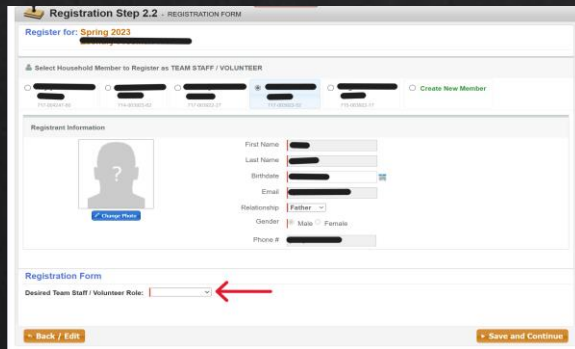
Registration Step 2.2 - REGISTRATION FORM

Register for: Spring 2023

Select Household Member to Register as TEAM STAFF / VOLUNTEER

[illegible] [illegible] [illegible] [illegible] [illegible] Create New Member

Registrant Information

Change Photo

First Name

Last Name

Birthdate

Email

Relationship Father

Gender Male Female

Phone #

Registration Form

Desired Team Staff / Volunteer Role:

Back / Edit

Save and Continue